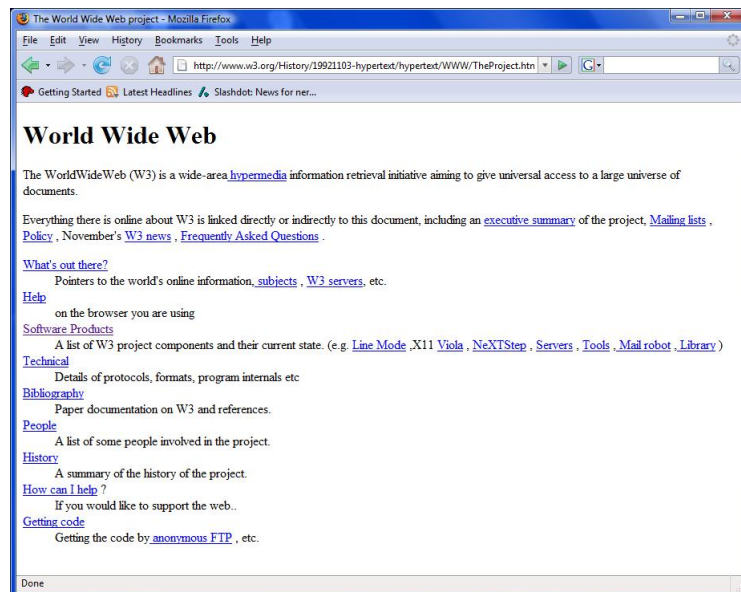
The World Wide Web project - Mozilla Firefox

File Edit View History Bookmarks Tools Help

http://www.w3.org/History/19921103-hypertext/hypertext/WWW/TheProject.htm

Getting Started Latest Headlines Slashdot: News for ner...

World Wide Web

The WorldWideWeb (W3) is a wide-area hypermedia information retrieval initiative aiming to give universal access to a large universe of documents.

Everything there is online about W3 is linked directly or indirectly to this document, including an executive summary of the project, Mailing lists , Policy , November's W3 news , Frequently Asked Questions .

What's out there?
Pointers to the world's online information, subjects , W3 servers, etc.
Help
on the browser you are using
Software Products
A list of W3 project components and their current state. (e.g. Line Mode ,X11 Viola , NeXTStep , Servers , Tools , Mail robot , Library )
Technical
Details of protocols, formats, program internals etc
Bibliography
Paper documentation on W3 and references.
People
A list of some people involved in the project.
History
A summary of the history of the project.
How can I help ?
If you would like to support the web..
Getting code
Getting the code by anonymous FTP , etc.

Done